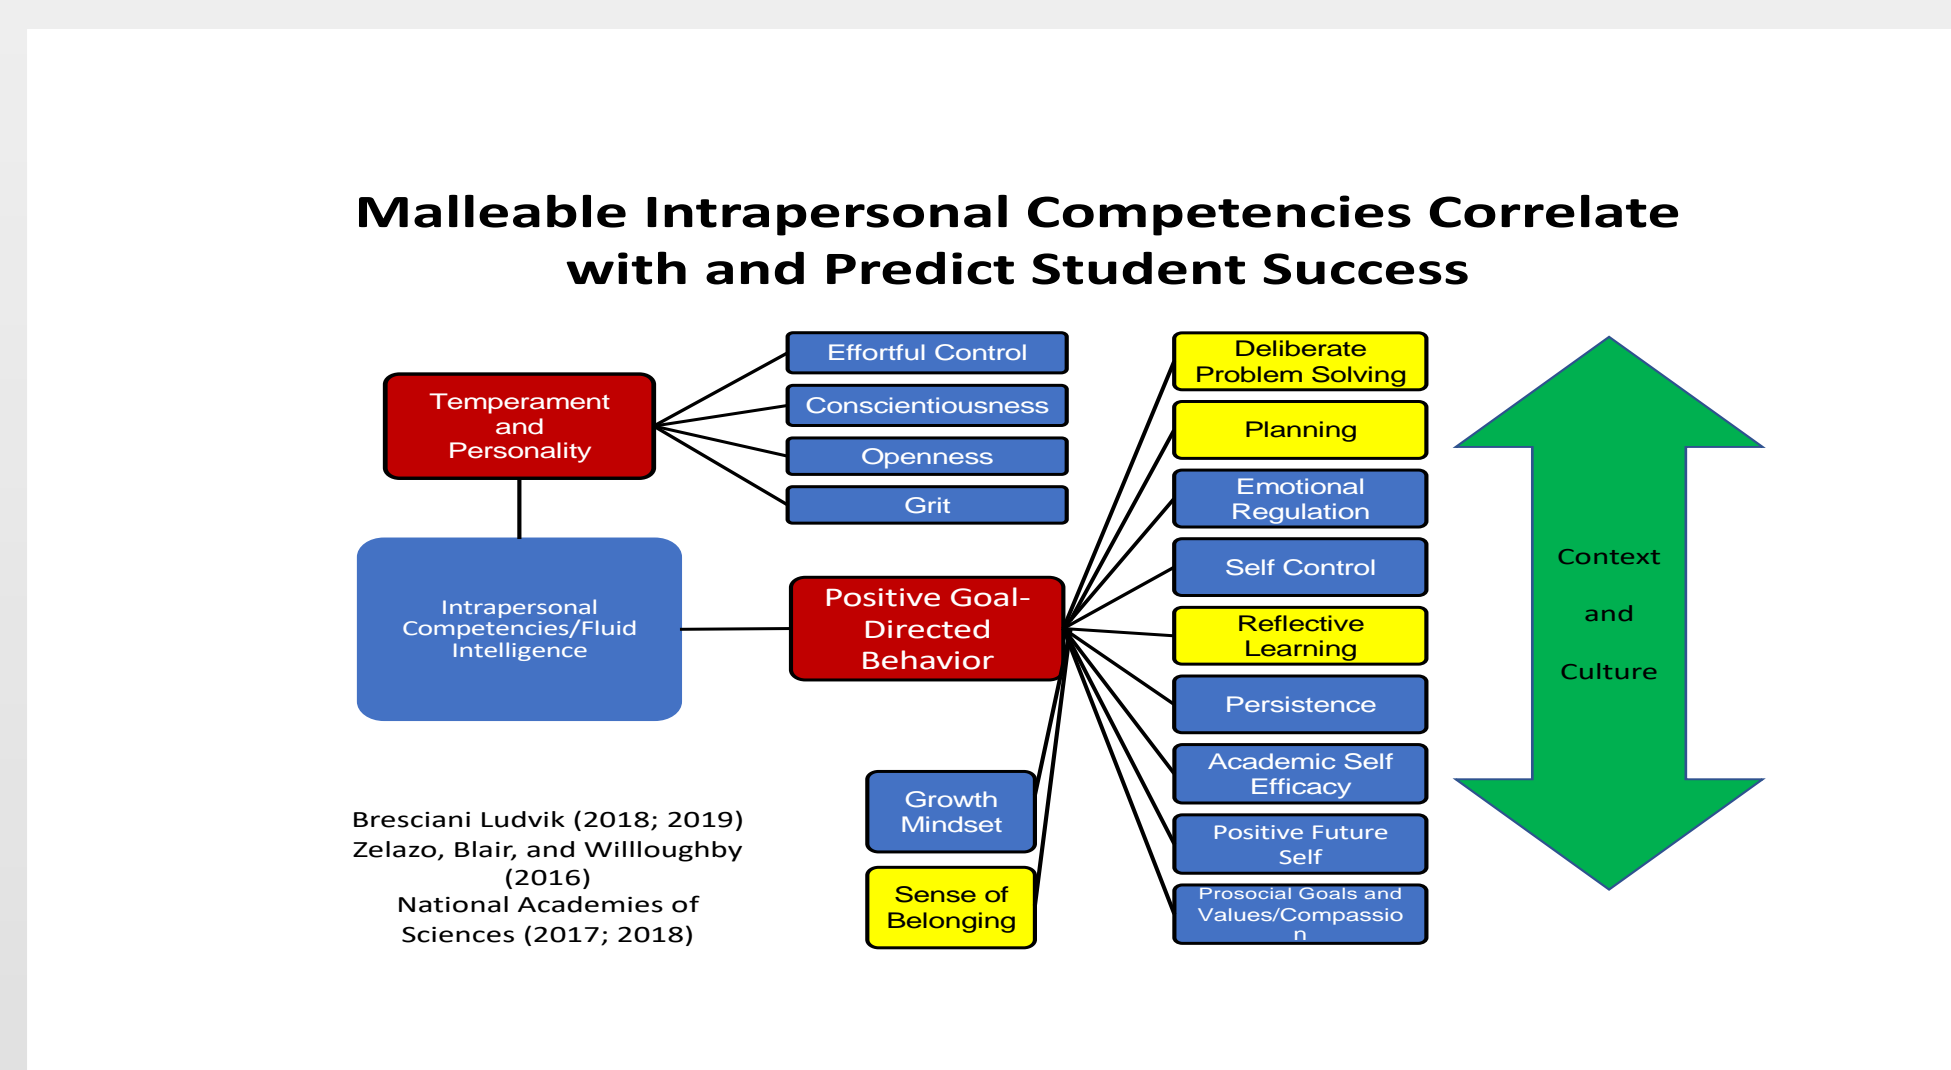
Malleable Intrapersonal Competencies Correlate with and Predict Student Success

Temperament and Personality

Effortful Control

Conscientiousness

Openness

Grit

Intrapersonal Competencies/Fluid Intelligence

Positive Goal-Directed Behavior

Deliberate Problem Solving

Planning

Emotional Regulation

Self Control

Reflective Learning

Persistence

Academic Self Efficacy

Positive Future Self

Prosocial Goals and Values/Compassion

Growth Mindset

Sense of Belonging

Context

and

Culture

Bresciani Ludvik (2018; 2019)
Zelazo, Blair, and Willloughby (2016)
National Academies of Sciences (2017; 2018)